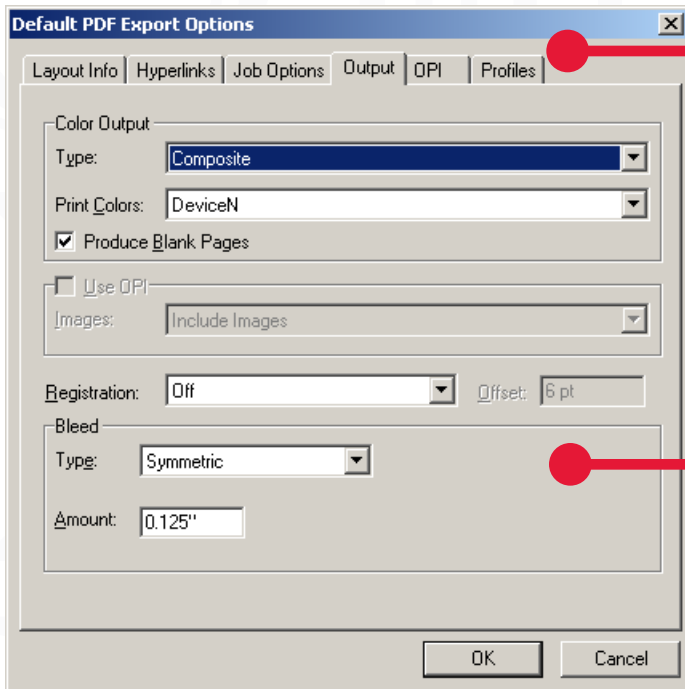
Default PDF Export Options

Layout Info | Hyperlinks | Job Options | Output | OPI | Profiles

Color Output

Type: Composite

Print Colors: DeviceN

Produce Blank Pages

Use OPI

Images: Include Images

Registration: Off

Offset: 6 pt

Bleed

Type: Symmetric

Amount: 0.125"

OK

Cancel